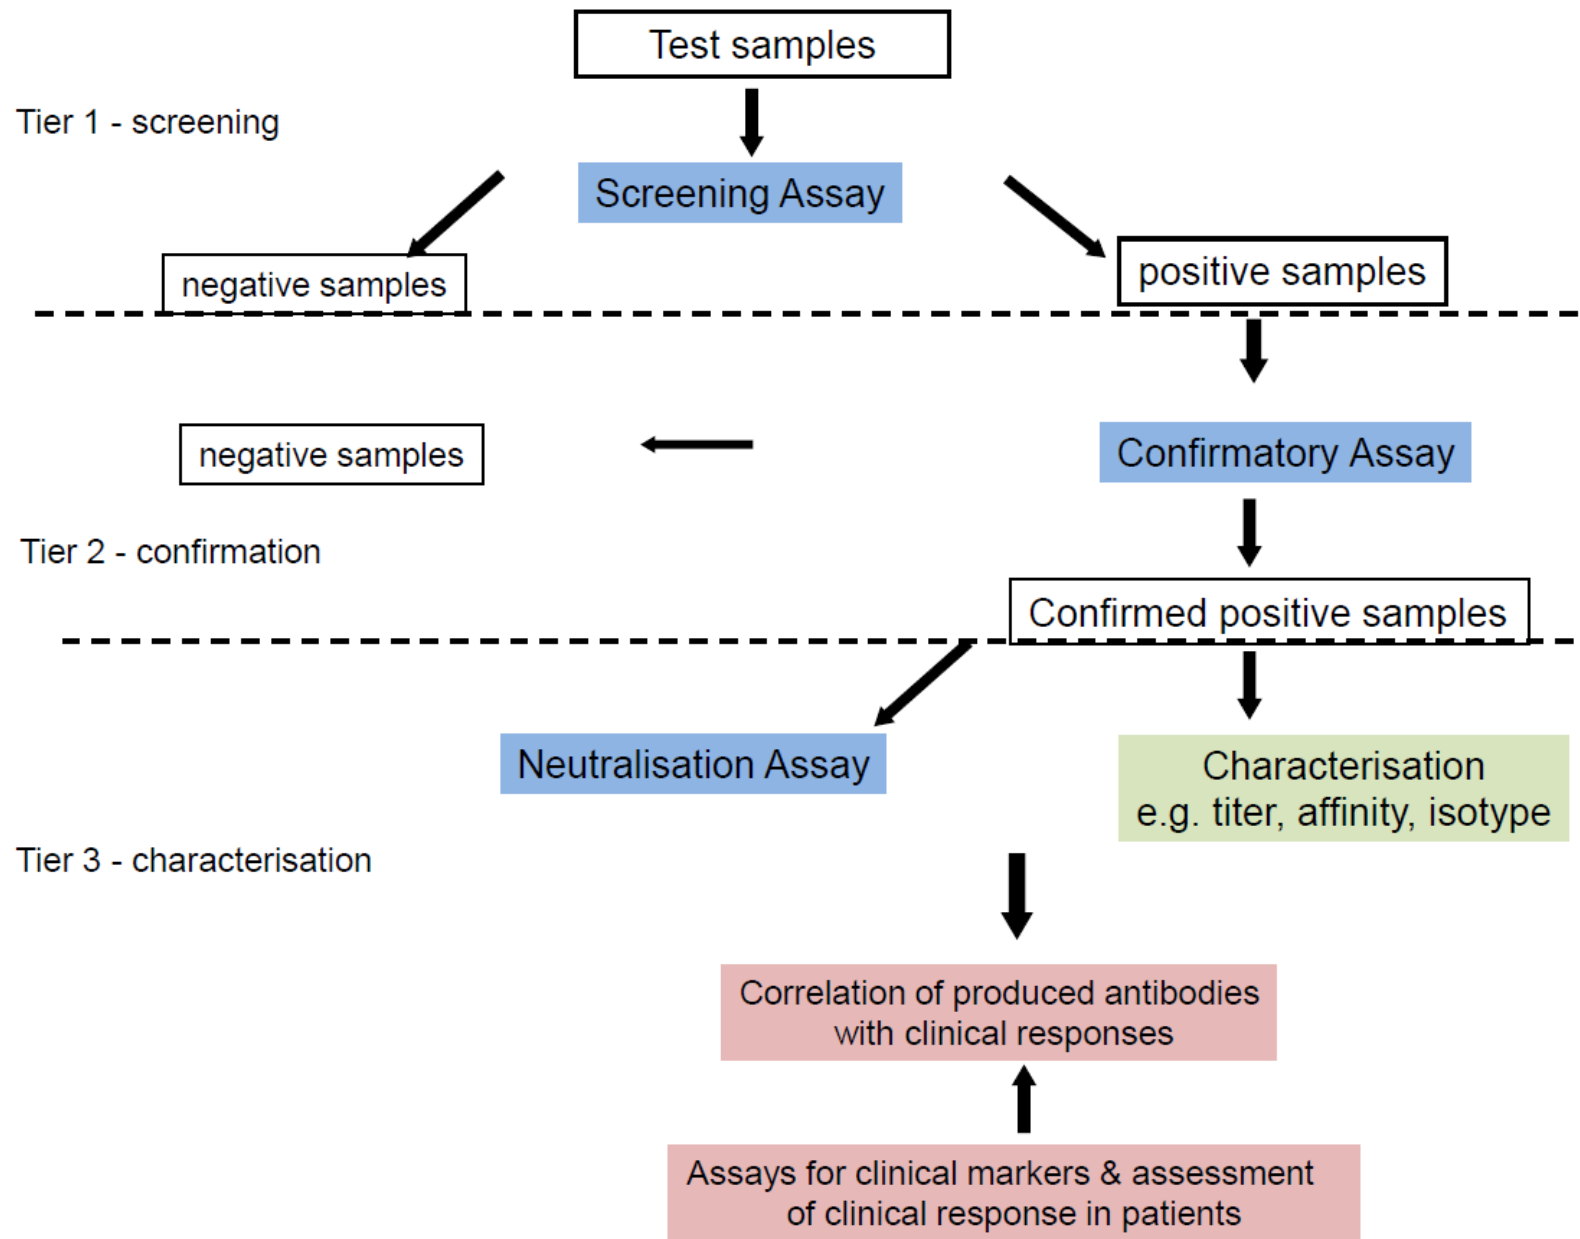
Test samples

Tier 1 - screening

Screening Assay

negative samples

positive samples

negative samples

Confirmatory Assay

Tier 2 - confirmation

Confirmed positive samples

Neutralisation Assay

Characterisation
e.g. titer, affinity, isotype

Tier 3 - characterisation

Correlation of produced antibodies with clinical responses

Assays for clinical markers & assessment of clinical response in patients